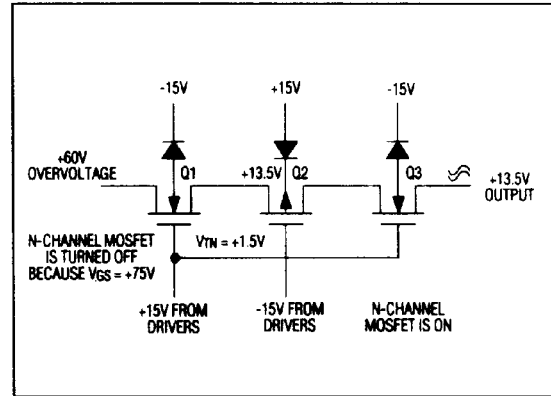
-15V

+15V

-15V

+60V OVERVOLTAGE

Q1

+13.5V

Q2

Q3

+13.5V OUTPUT

N-CHANNEL MOSFET IS TURNED OFF BECAUSE $V_{GS}$ = +75V

$V_{TN}$ = +1.5V

+15V FROM DRIVERS

-15V FROM DRIVERS

N-CHANNEL MOSFET IS ON